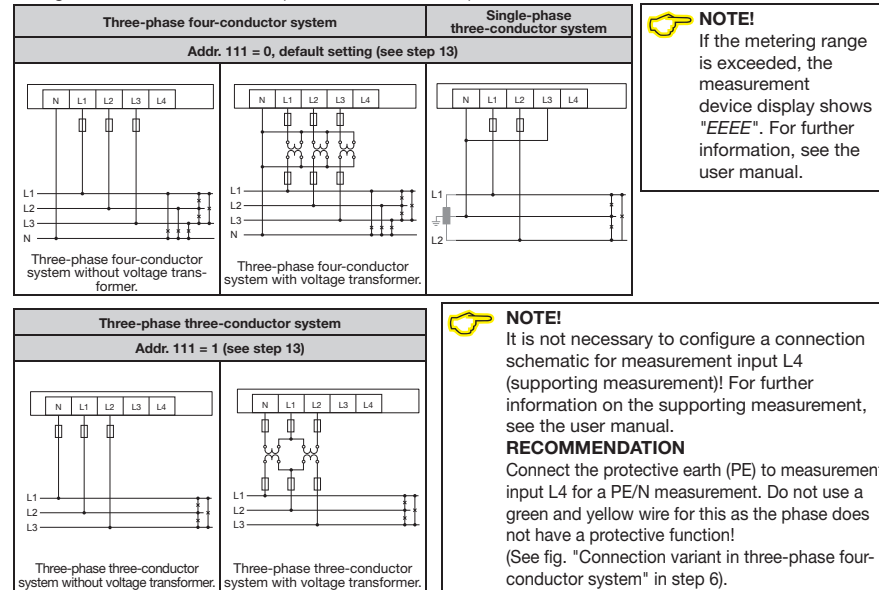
| Three-phase four-conductor system | | Single-phase three-conductor system |
|---|---|---|
| Addr. 111 = 0, default setting (see step 13) | | |
| N L1 L2 L3 L4<br>L1 L2 L3 N<br>Three-phase four-conductor system without voltage transformer. | N L1 L2 L3 L4<br>L1 L2 L3 N<br>Three-phase four-conductor system with voltage transformer. | N L1 L2 L3 L4<br>L1 L2 |

NOTE!
If the metering range is exceeded, the measurement device display shows "EEEE". For further information, see the user manual.

| Three-phase three-conductor system | |
|---|---|
| Addr. 111 = 1 (see step 13) | |
| N L1 L2 L3 L4<br>L1 L2 L3<br>Three-phase three-conductor system without voltage transformer. | N L1 L2 L3 L4<br>L1 L2 L3<br>Three-phase three-conductor system with voltage transformer. |

NOTE!
It is not necessary to configure a connection schematic for measurement input L4 (supporting measurement)! For further information on the supporting measurement, see the user manual.
RECOMMENDATION
Connect the protective earth (PE) to measurement input L4 for a PE/N measurement. Do not use a green and yellow wire for this as the phase does not have a protective function!
(See fig. "Connection variant in three-phase four-conductor system" in step 6).